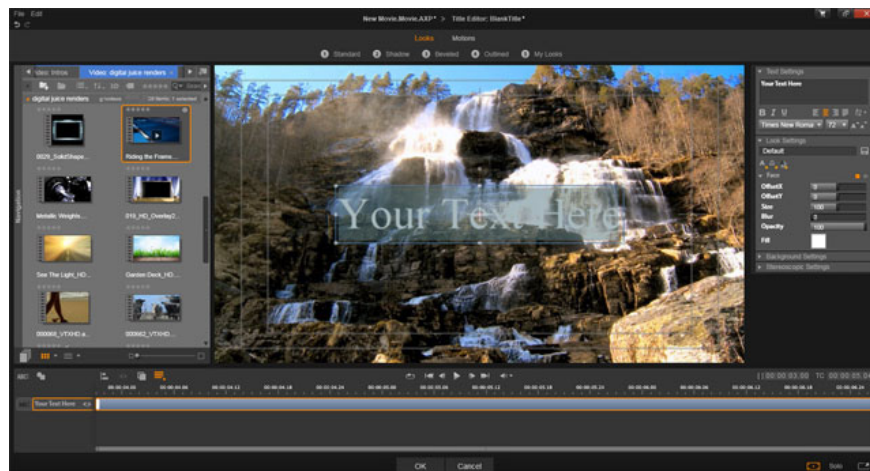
File Edit

New Movie.Movie.AXP* > Title Editor: BlankTitle*

Looks Motions

Standard Shadow Beveled Outlined My Looks

Video: digital juice renders

digital juice renders

0029_SolidShape...

Riding the Frame...

Metallic Weights...

010_HD_Overlay2...

See The Light_HD...

Garden Deck_HD...

000063_VTXHD.a...

000062_VTXHD...

Navigator

Your Text Here

Text Settings

Your Text Here

B I U

Times New Roma 72

Look Settings

Default

Face

OffsetX 0

OffsetY 0

Size 100

Blur 0

Opacity 100

Fill

Background Settings

Stereoscopic Settings

ABC

Your Text Here

[ ] 00:00:03.00 TC 00:00:05.04

OK Cancel

Solo